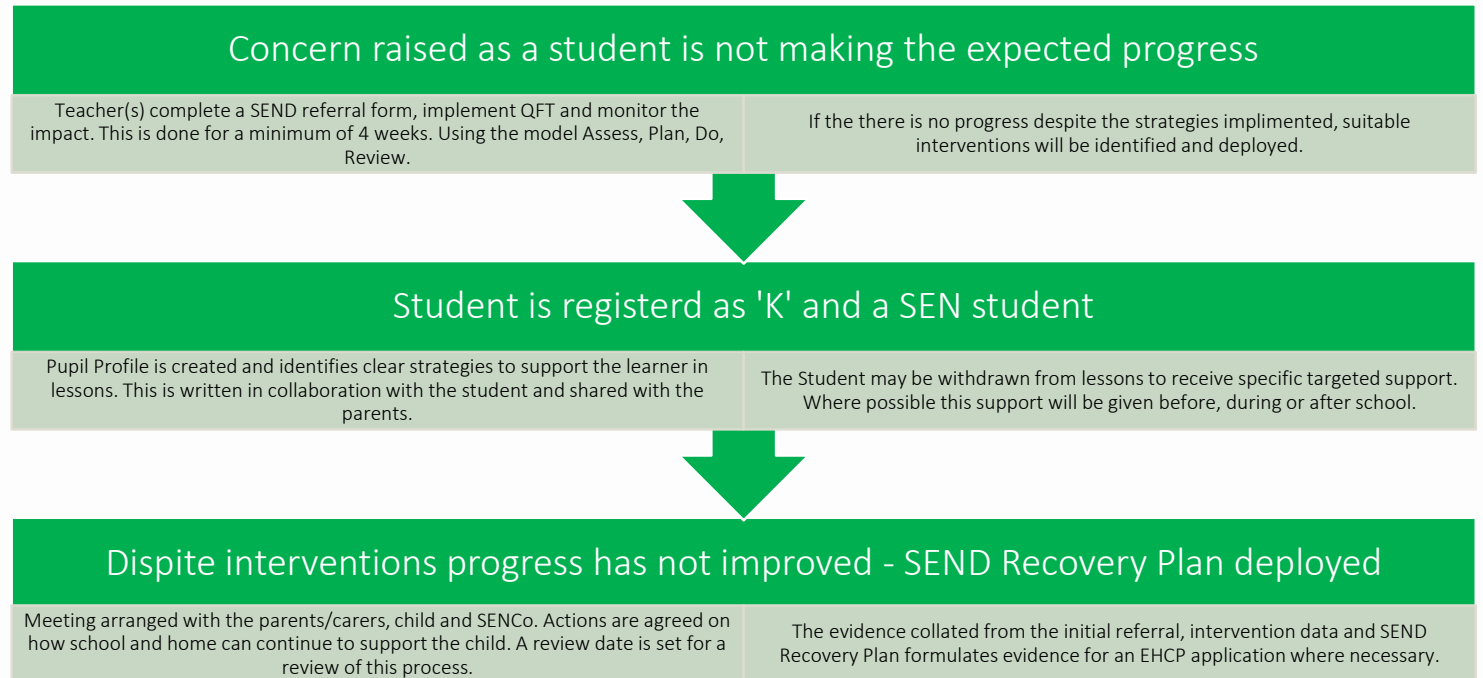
Concern raised as a student is not making the expected progress

Teacher(s) complete a SEND referral form, implement QFT and monitor the impact. This is done for a minimum of 4 weeks. Using the model Assess, Plan, Do, Review.

If the there is no progress despite the strategies implimented, suitable interventions will be identified and deployed.

Student is registerd as 'K' and a SEN student

Pupil Profile is created and identifies clear strategies to support the learner in lessons. This is written in collaboration with the student and shared with the parents.

The Student may be withdrawn from lessons to receive specific targeted support. Where possible this support will be given before, during or after school.

Dispite interventions progress has not improved - SEND Recovery Plan deployed

Meeting arranged with the parents/carers, child and SENCo. Actions are agreed on how school and home can continue to support the child. A review date is set for a review of this process.

The evidence collated from the initial referral, intervention data and SEND Recovery Plan formulates evidence for an EHCP application where necessary.